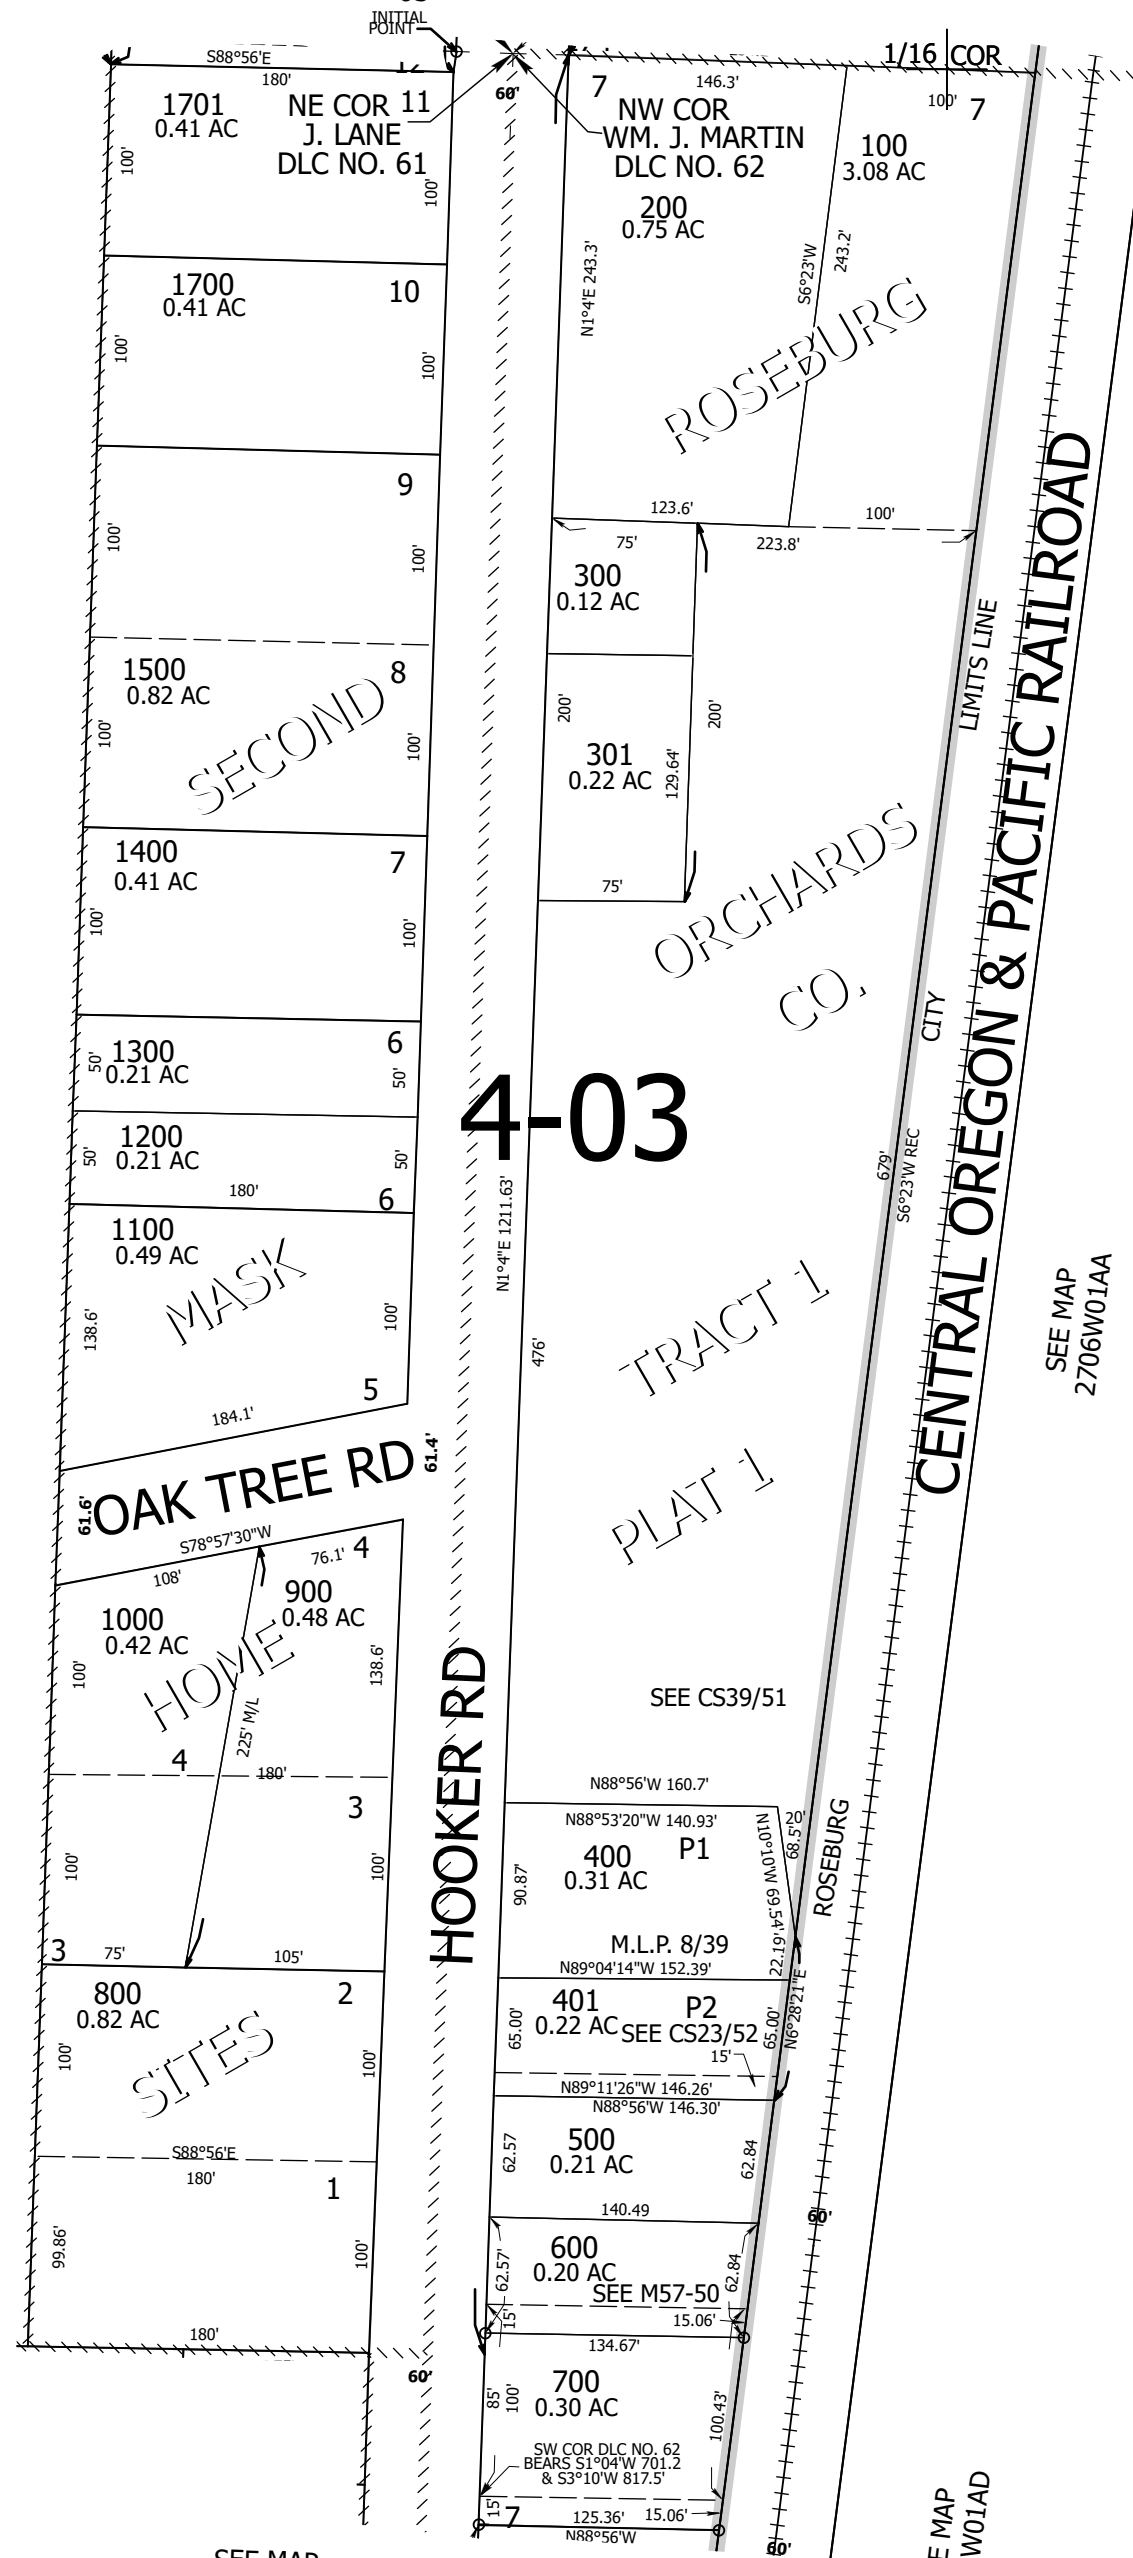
INITIAL POINT
S88°56'E
180'
1701
0.41 AC
NE COR
J. LANE
DLC NO. 61
11
100'
100'
60'
7
146.3'
NW COR
WM. J. MARTIN
DLC NO. 62
1/16 COR
100'
7
100
3.08 AC
200
0.75 AC
N1°4'E 243.3'
S6°23'W
243.2'
1700
0.41 AC
10
100'
100'
ROSEBURG
9
100'
100'
123.6'
100'
75'
223.8'
300
0.12 AC
1500
0.82 AC
8
100'
100'
SECOND
200'
200'
301
0.22 AC
129.64'
LIMITS LINE
1400
0.41 AC
7
100'
100'
75'
ORCHARDS
CO.
CENTRAL OREGON & PACIFIC RAILROAD
1300
0.21 AC
6
50'
50'
CITY
4-03
1200
0.21 AC
50'
50'
180'
6
679'
S6°23'W REC
1100
0.49 AC
MASK
138.6'
100'
5
N1°4"E 1211.63'
476'
TRACT 1
SEE MAP
2706W01AA
184.1'
OAK TREE RD
61.4'
61.6'
PLAT 1
S78°57'30"W
76.1'
4
108'
900
0.48 AC
1000
0.42 AC
HOME
100'
138.6'
HOOKER RD
SEE CS39/51
225' M/L
4
180'
3
N88°56'W 160.7'
N88°53'20"W 140.93'
N10°10'W 69.54'
20'
68.5'
100'
100'
400
0.31 AC
P1
90.87'
ROSEBURG
M.L.P. 8/39
22.19'
3
75'
105'
N89°04'14"W 152.39'
N6°28'21"E
800
0.82 AC
2
401
0.22 AC
P2
SEE CS23/52
65.00'
65.00'
15'
SITES
100'
100'
N89°11'26"W 146.26'
N88°56'W 146.30'
500
0.21 AC
62.57
62.84
S88°56'E
180'
1
140.49
99.86'
100'
60'
600
0.20 AC
62.57'
62.84'
SEE M57-50
15'
15.06'
180'
134.67'
60'
700
0.30 AC
85'
100'
100.43'
SW COR DLC NO. 62
BEARS S1°04'W 701.2
& S3°10'W 817.5'
15'
7
125.36'
15.06'
N88°56'W
60'
SEE MAP
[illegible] MAP
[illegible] W01AD